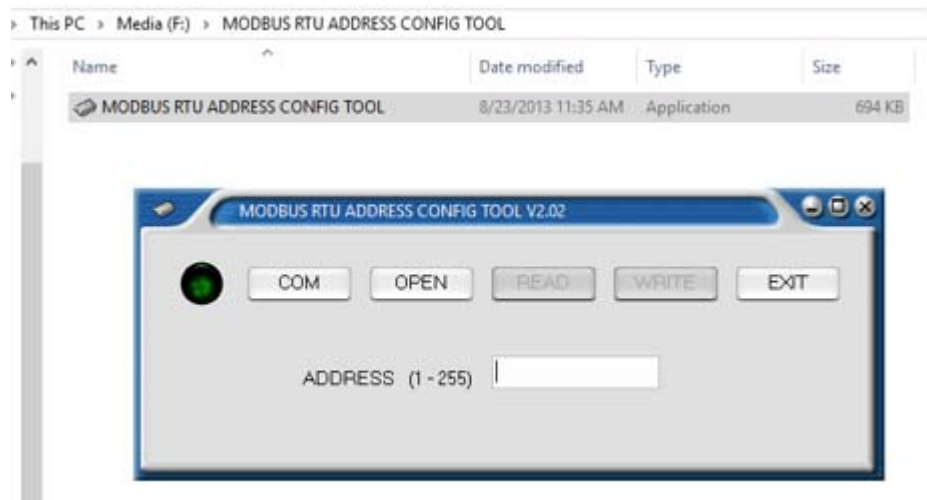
› This PC › Media (F:) › MODBUS RTU ADDRESS CONFIG TOOL

| Name | Date modified | Type | Size |
|---|---|---|---|
| MODBUS RTU ADDRESS CONFIG TOOL | 8/23/2013 11:35 AM | Application | 694 KB |

MODBUS RTU ADDRESS CONFIG TOOL V2.02

COM OPEN READ WRITE EXIT

ADDRESS (1 - 255)